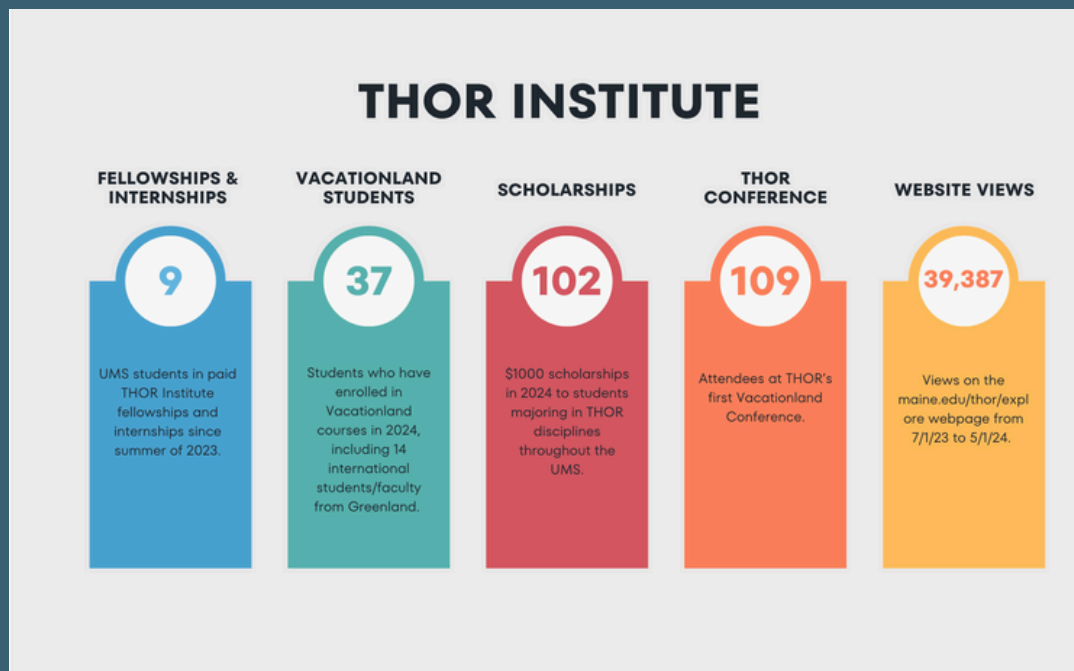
THOR INSTITUTE

FELLOWSHIPS & INTERNSHIPS

9

UMS students in paid THOR Institute fellowships and internships since summer of 2023.

VACATIONLAND STUDENTS

37

Students who have enrolled in Vacationland courses in 2024, including 14 international students/faculty from Greenland.

SCHOLARSHIPS

102

$1000 scholarships in 2024 to students majoring in THOR disciplines throughout the UMS.

THOR CONFERENCE

109

Attendees at THOR's first Vacationland Conference.

WEBSITE VIEWS

39,387

Views on the maine.edu/thor/explore webpage from 7/1/23 to 5/1/24.